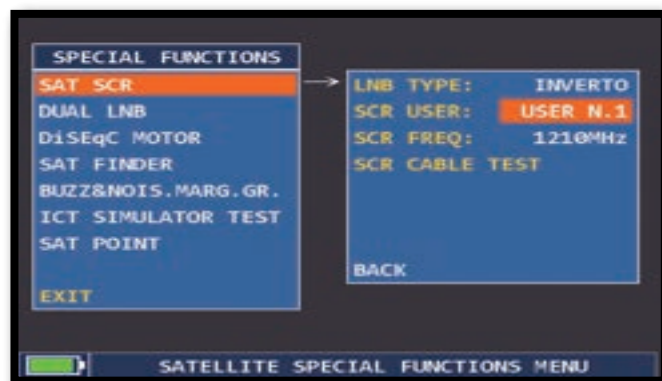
SPECIAL FUNCTIONS
SAT SCR
DUAL LNB
DiSEqC MOTOR
SAT FINDER
BUZZ&NOIS.MARG.GR.
ICT SIMULATOR TEST
SAT POINT

EXIT

LNB TYPE: INVERTO
SCR USER: USER N.1
SCR FREQ: 1210MHz
SCR CABLE TEST

BACK

SATELLITE SPECIAL FUNCTIONS MENU